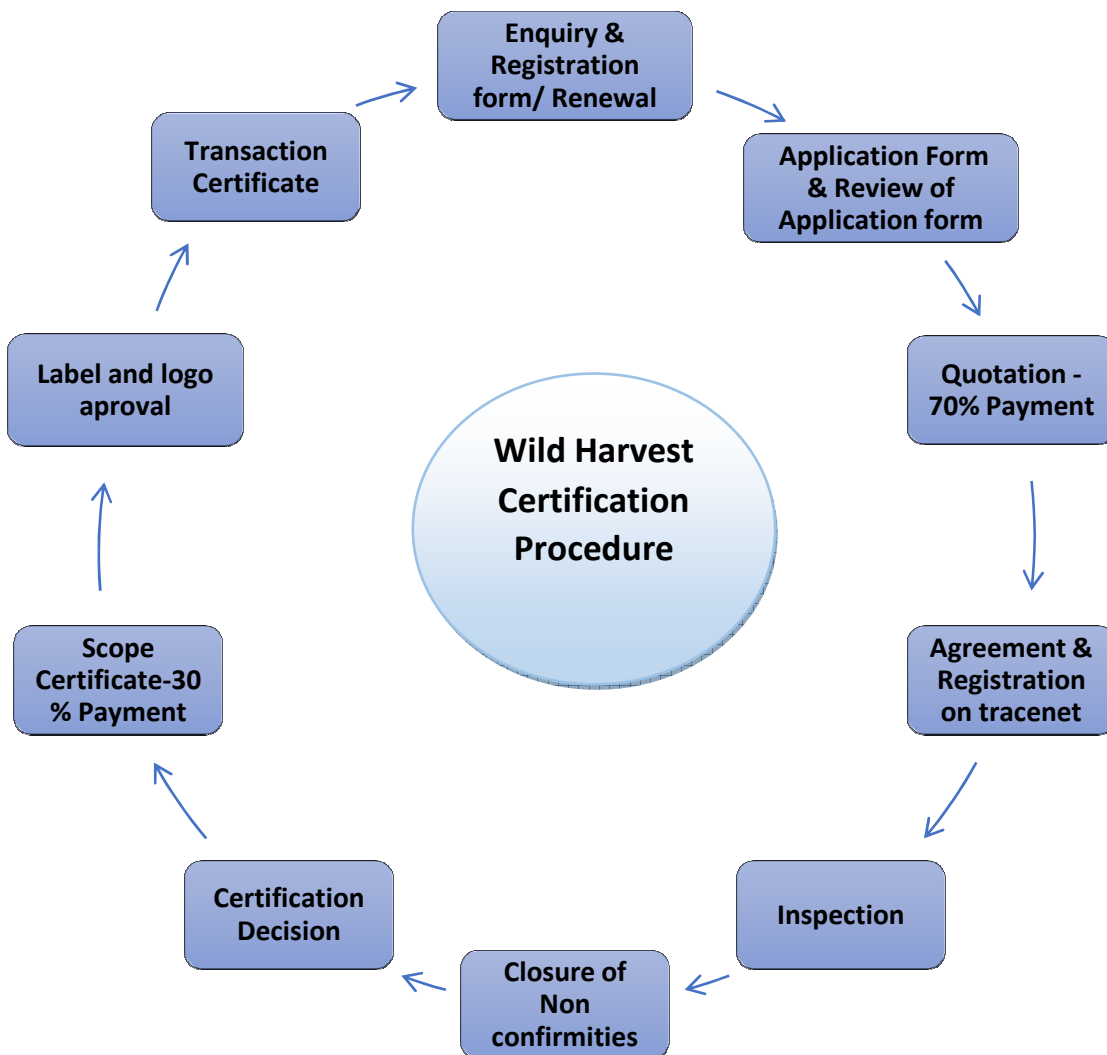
Wild Harvest Certification Procedure

Enquiry & Registration form/ Renewal

Application Form & Review of Application form

Quotation - 70% Payment

Agreement & Registration on tracenet

Inspection

Closure of Non confirmities

Certification Decision

Scope Certificate-30 % Payment

Label and logo aproval

Transaction Certificate